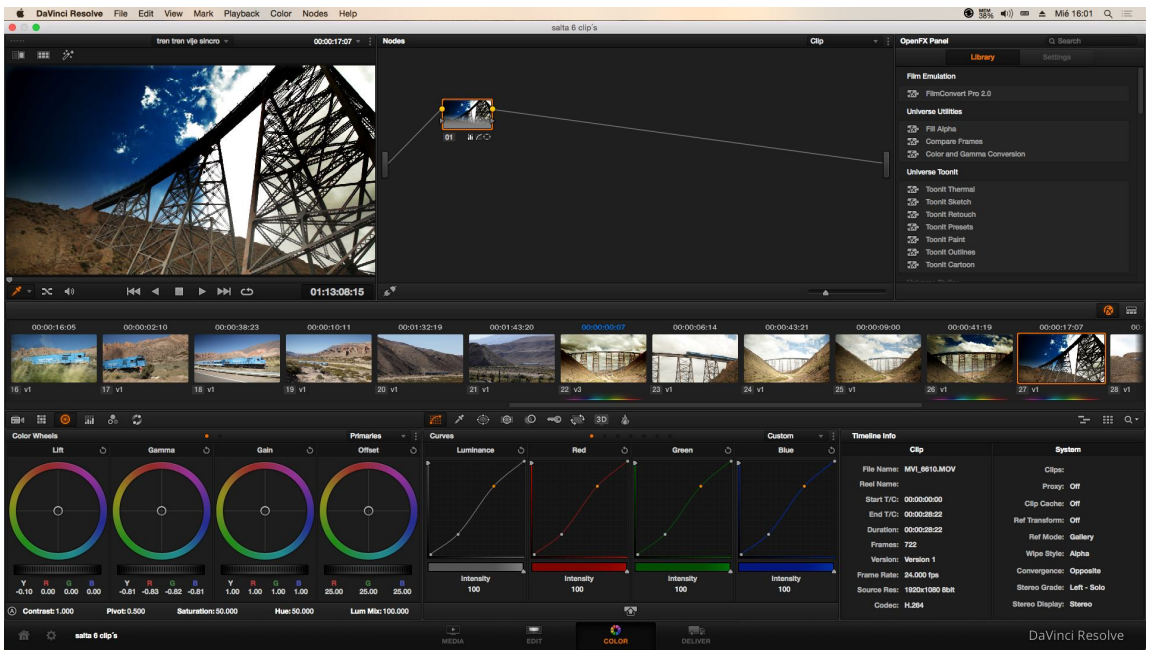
DaVinci Resolve File Edit View Mark Playback Color Nodes Help
MEM 38% Mié 16:01
salta 6 clip's

tren tren vije sincro 00:00:17:07 Nodes Clip OpenFX Panel Search

Library Settings

Film Emulation
FilmConvert Pro 2.0

Universe Utilities
Fill Alpha
Compare Frames
Color and Gamma Conversion

Universe ToonIt
ToonIt Thermal
ToonIt Sketch
ToonIt Retouch
ToonIt Presets
ToonIt Paint
ToonIt Outlines
ToonIt Cartoon

01

01:13:08:15

00:00:16:05 00:00:02:10 00:00:38:23 00:00:10:11 00:01:32:19 00:01:43:20 00:00:00:07 00:00:06:14 00:00:43:21 00:00:09:00 00:00:41:19 00:00:17:07

16 v1 17 v1 18 v1 19 v1 20 v1 21 v1 22 v3 23 v1 24 v1 25 v1 26 v1 27 v1 28 v1

3D

Color Wheels Primaries Curves Custom Timeline Info

Lift Gamma Gain Offset

Y R G B
-0.10 0.00 0.00 0.00

Y R G B
-0.81 -0.83 -0.82 -0.81

Y R G B
1.00 1.00 1.00 1.00

R G B
25.00 25.00 25.00

Contrast: 1.000 Pivot: 0.500 Saturation: 50.000 Hue: 50.000 Lum Mix: 100.000

Luminance Red Green Blue

Intensity 100 Intensity 100 Intensity 100 Intensity 100

Clip System

File Name: MVI_6610.MOV
Reel Name:
Start T/C: 00:00:00:00
End T/C: 00:00:28:22
Duration: 00:00:28:22
Frames: 722
Version: Version 1
Frame Rate: 24.000 fps
Source Res: 1920x1080 8bit
Codec: H.264

Clips:
Proxy: Off
Clip Cache: Off
Ref Transform: Off
Ref Mode: Gallery
Wipe Style: Alpha
Convergence: Opposite
Stereo Grade: Left - Solo
Stereo Display: Stereo

salta 6 clip's MEDIA EDIT COLOR DELIVER DaVinci Resolve